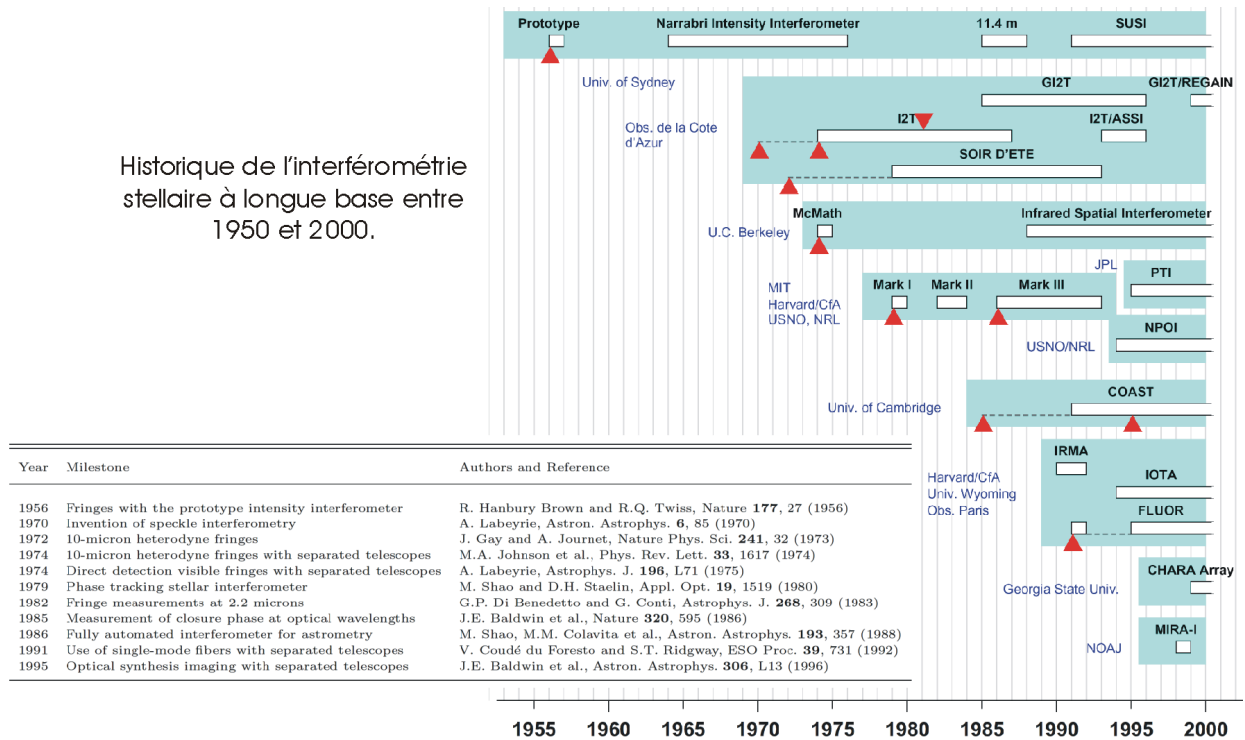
Prototype
Narrabri Intensity Interferometer
11.4 m
SUSI
Univ. of Sydney
GI2T
GI2T/REGAIN
I2T
I2T/ASSI
Obs. de la Cote d'Azur
SOIR D'ETE
Historique de l'interférométrie stellaire à longue base entre 1950 et 2000.
McMath
Infrared Spatial Interferometer
U.C. Berkeley
JPL
PTI
MIT
Harvard/CfA
USNO, NRL
Mark I
Mark II
Mark III
NPOI
USNO/NRL
Univ. of Cambridge
COAST
IRMA
Harvard/CfA
Univ. Wyoming
Obs. Paris
IOTA
FLUOR
CHARA Array
Georgia State Univ.
MIRA-I
NOAJ

| Year | Milestone | Authors and Reference |
|---|---|---|
| 1956 | Fringes with the prototype intensity interferometer | R. Hanbury Brown and R.Q. Twiss, Nature **177**, 27 (1956) |
| 1970 | Invention of speckle interferometry | A. Labeyrie, Astron. Astrophys. **6**, 85 (1970) |
| 1972 | 10-micron heterodyne fringes | J. Gay and A. Journet, Nature Phys. Sci. **241**, 32 (1973) |
| 1974 | 10-micron heterodyne fringes with separated telescopes | M.A. Johnson et al., Phys. Rev. Lett. **33**, 1617 (1974) |
| 1974 | Direct detection visible fringes with separated telescopes | A. Labeyrie, Astrophys. J. **196**, L71 (1975) |
| 1979 | Phase tracking stellar interferometer | M. Shao and D.H. Staelin, Appl. Opt. **19**, 1519 (1980) |
| 1982 | Fringe measurements at 2.2 microns | G.P. Di Benedetto and G. Conti, Astrophys. J. **268**, 309 (1983) |
| 1985 | Measurement of closure phase at optical wavelengths | J.E. Baldwin et al., Nature **320**, 595 (1986) |
| 1986 | Fully automated interferometer for astrometry | M. Shao, M.M. Colavita et al., Astron. Astrophys. **193**, 357 (1988) |
| 1991 | Use of single-mode fibers with separated telescopes | V. Coudé du Foresto and S.T. Ridgway, ESO Proc. **39**, 731 (1992) |
| 1995 | Optical synthesis imaging with separated telescopes | J.E. Baldwin et al., Astron. Astrophys. **306**, L13 (1996) |

1955 1960 1965 1970 1975 1980 1985 1990 1995 2000